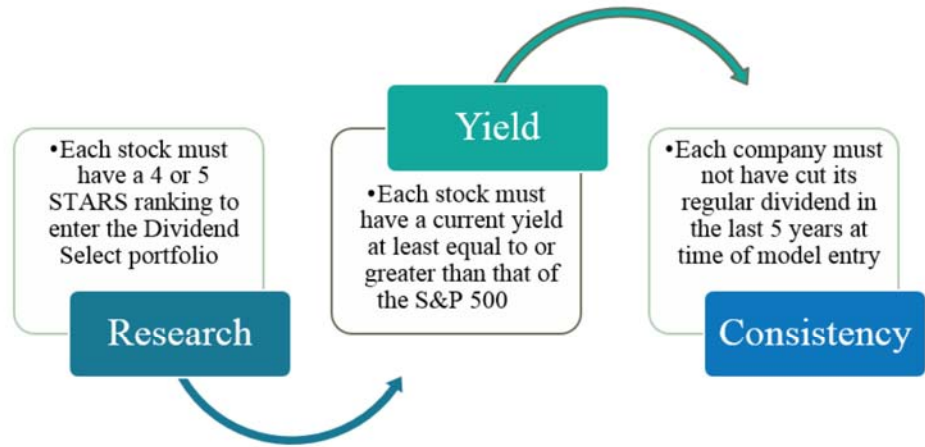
•Each stock must have a 4 or 5 STARS ranking to enter the Dividend Select portfolio

Research

Yield

•Each stock must have a current yield at least equal to or greater than that of the S&P 500

•Each company must not have cut its regular dividend in the last 5 years at time of model entry

Consistency